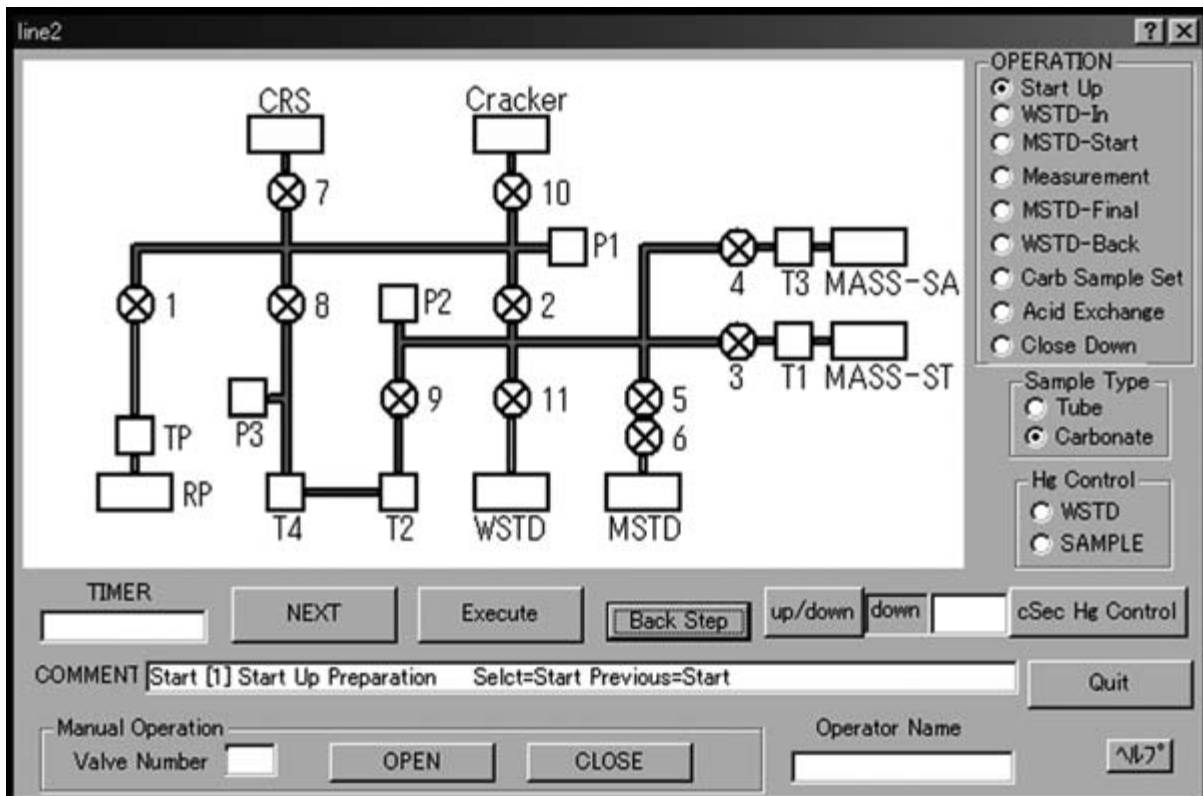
line2

? ×

CRS

Cracker

7

10

P1

1

8

P2

2

4

T3

MASS-SA

3

T1

MASS-ST

P3

9

11

5

6

TP

RP

T4

T2

WSTD

MSTD

OPERATION
Start Up
WSTD-In
MSTD-Start
Measurement
MSTD-Final
WSTD-Back
Carb Sample Set
Acid Exchange
Close Down

Sample Type
Tube
Carbonate

Hg Control
WSTD
SAMPLE

TIMER

NEXT

Execute

Back Step

up/down

down

cSec Hg Control

COMMENT Start [1] Start Up Preparation Selct=Start Previous=Start

Quit

Manual Operation
Valve Number

OPEN

CLOSE

Operator Name

ヘルプ